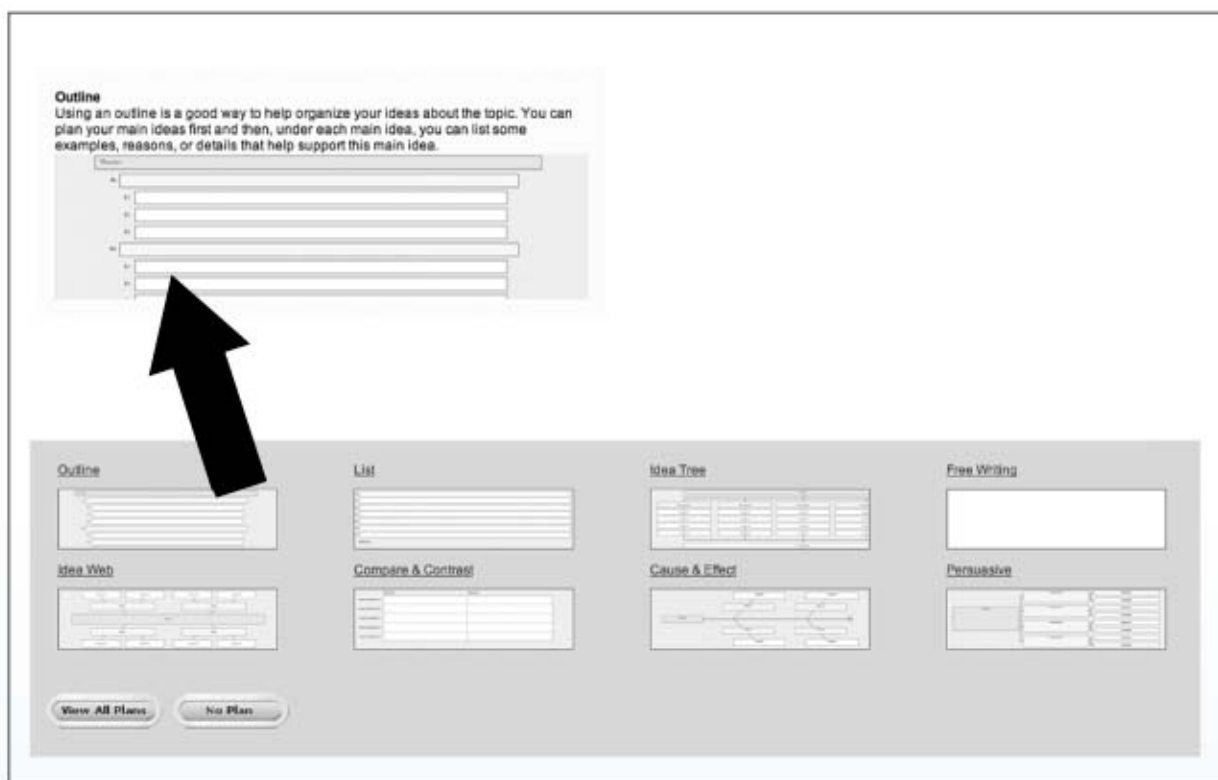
Outline
Using an outline is a good way to help organize your ideas about the topic. You can plan your main ideas first and then, under each main idea, you can list some examples, reasons, or details that help support this main idea.

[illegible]

Outline

List

Idea Tree

Free Writing

Idea Web

Compare & Contrast

Cause & Effect

Persuasive

View All Plans

No Plan